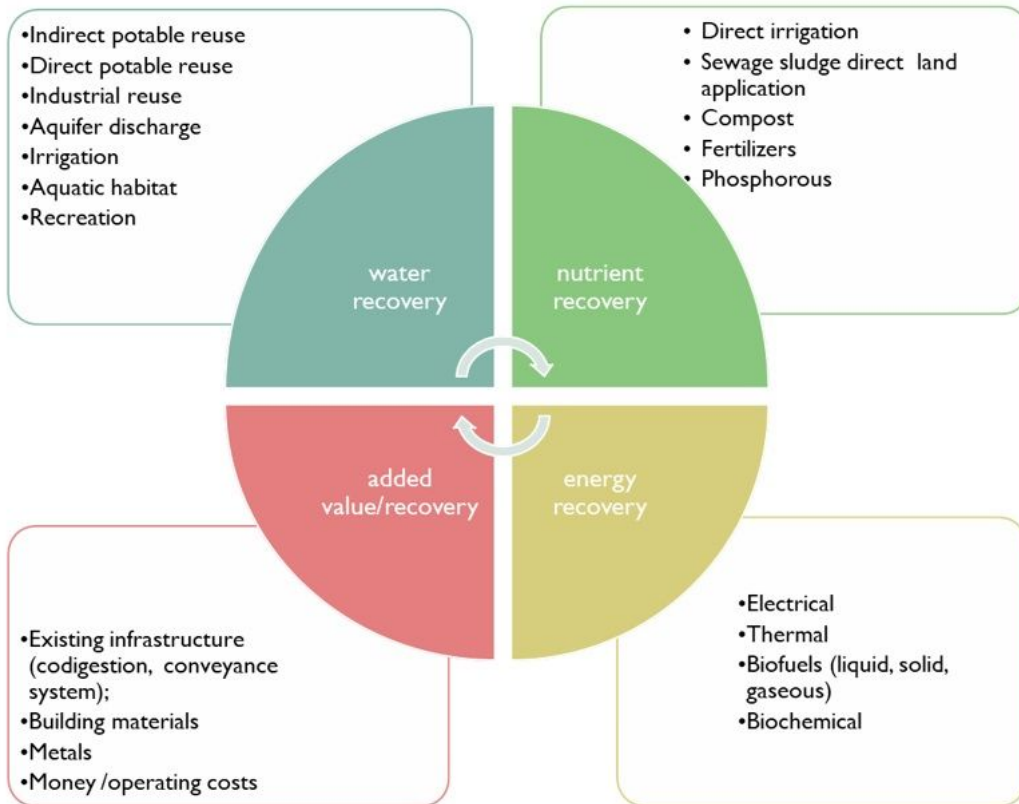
•Indirect potable reuse
•Direct potable reuse
•Industrial reuse
•Aquifer discharge
•Irrigation
•Aquatic habitat
•Recreation

• Direct irrigation
• Sewage sludge direct land application
• Compost
• Fertilizers
• Phosphorous

water recovery

nutrient recovery

added value/recovery

energy recovery

•Existing infrastructure (codigestion, conveyance system);
•Building materials
•Metals
•Money /operating costs

•Electrical
•Thermal
•Biofuels (liquid, solid, gaseous)
•Biochemical